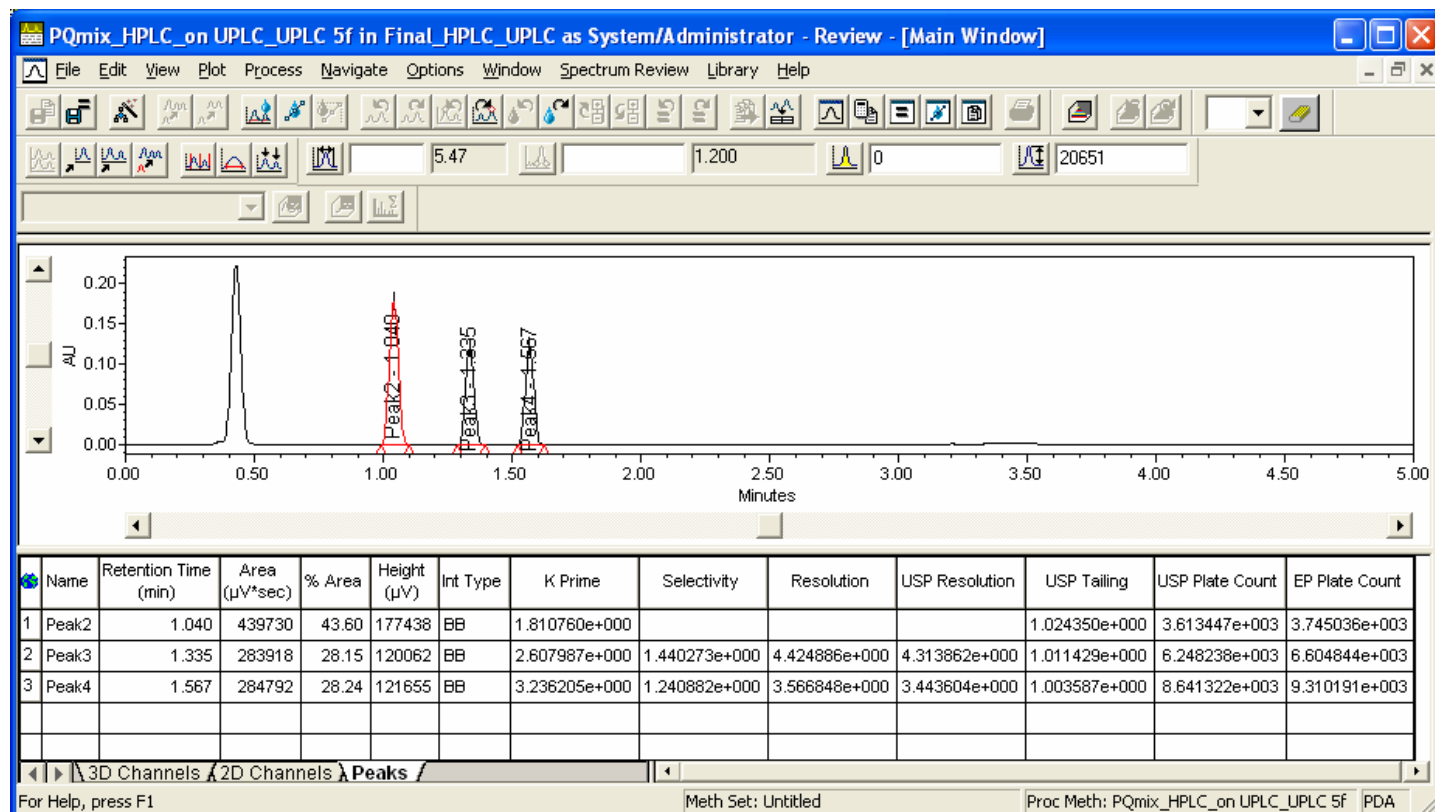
PQmix_HPLC_on UPLC_UPLC 5f in Final_HPLC_UPLC as System/Administrator - Review - [Main Window]

File Edit View Plot Process Navigate Options Window Spectrum Review Library Help

5.47
1.200
0
20651

AU
0.20
0.15
0.10
0.05
0.00

Peak2 - 1.040
Peak3 - 1.335
Peak4 - 1.567

0.00 0.50 1.00 1.50 2.00 2.50 3.00 3.50 4.00 4.50 5.00
Minutes

| | Name | Retention Time (min) | Area (µV*sec) | % Area | Height (µV) | Int Type | K Prime | Selectivity | Resolution | USP Resolution | USP Tailing | USP Plate Count | EP Plate Count |
|---|---|---|---|---|---|---|---|---|---|---|---|---|---|
| 1 | Peak2 | 1.040 | 439730 | 43.60 | 177438 | BB | 1.810760e+000 | | | | 1.024350e+000 | 3.613447e+003 | 3.745036e+003 |
| 2 | Peak3 | 1.335 | 283918 | 28.15 | 120062 | BB | 2.607987e+000 | 1.440273e+000 | 4.424886e+000 | 4.313862e+000 | 1.011429e+000 | 6.248238e+003 | 6.604844e+003 |
| 3 | Peak4 | 1.567 | 284792 | 28.24 | 121655 | BB | 3.236205e+000 | 1.240882e+000 | 3.566848e+000 | 3.443604e+000 | 1.003587e+000 | 8.641322e+003 | 9.310191e+003 |

3D Channels 2D Channels Peaks

For Help, press F1
Meth Set: Untitled
Proc Meth: PQmix_HPLC_on UPLC_UPLC 5f
PDA